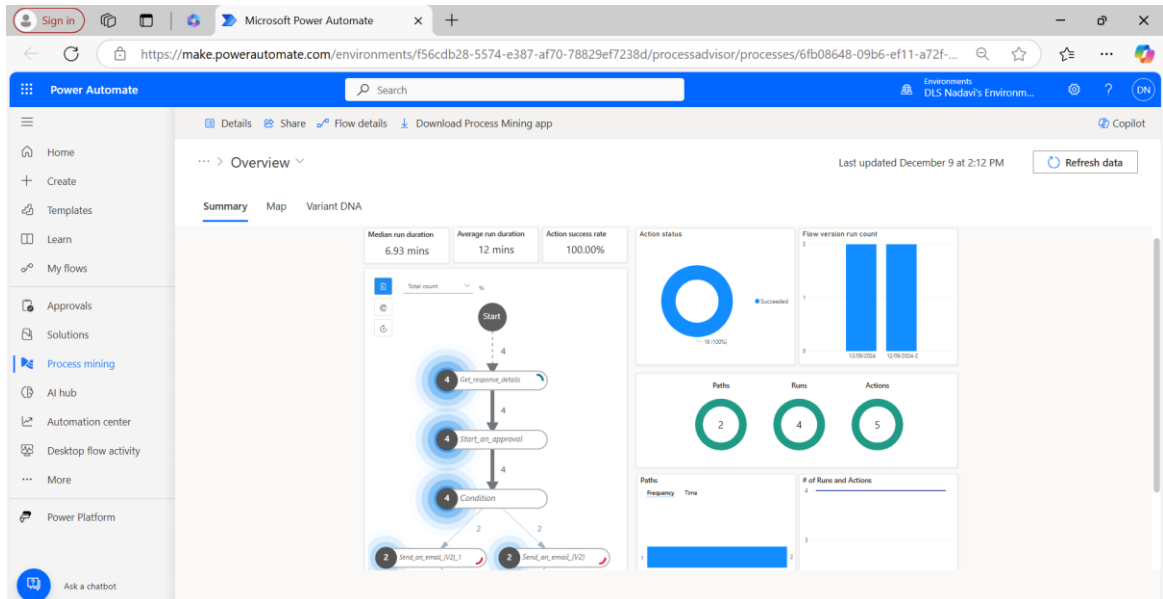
Sign in

Microsoft Power Automate

https://make.powerautomate.com/environments/f56cdb28-5574-e387-af70-78829ef7238d/processadvisor/processes/6fb08648-09b6-ef11-a72f-...

Power Automate

Search

Environments
DLS Nadavi's Environm...

DN

Home
Create
Templates
Learn
My flows
Approvals
Solutions
Process mining
AI hub
Automation center
Desktop flow activity
More
Power Platform

Ask a chatbot

Details Share Flow details Download Process Mining app

Copilot

Overview

Last updated December 9 at 2:12 PM

Refresh data

Summary Map Variant DNA

Median run duration
6.93 mins

Average run duration
12 mins

Action success rate
100.00%

Action status

Succeeded

16 (100%)

Flow version run count

2

1

0

12/09/2024 12/09/2024-2

Total count %

Start

4

4 Get_response_details

4

4 Start_an_approval

4

4 Condition

2 2

2 Send_an_email_(V2)_1

2 Send_an_email_(V2)

Paths Runs Actions

2 4 5

Paths

Frequency Time

2

# of Runs and Actions

4

3